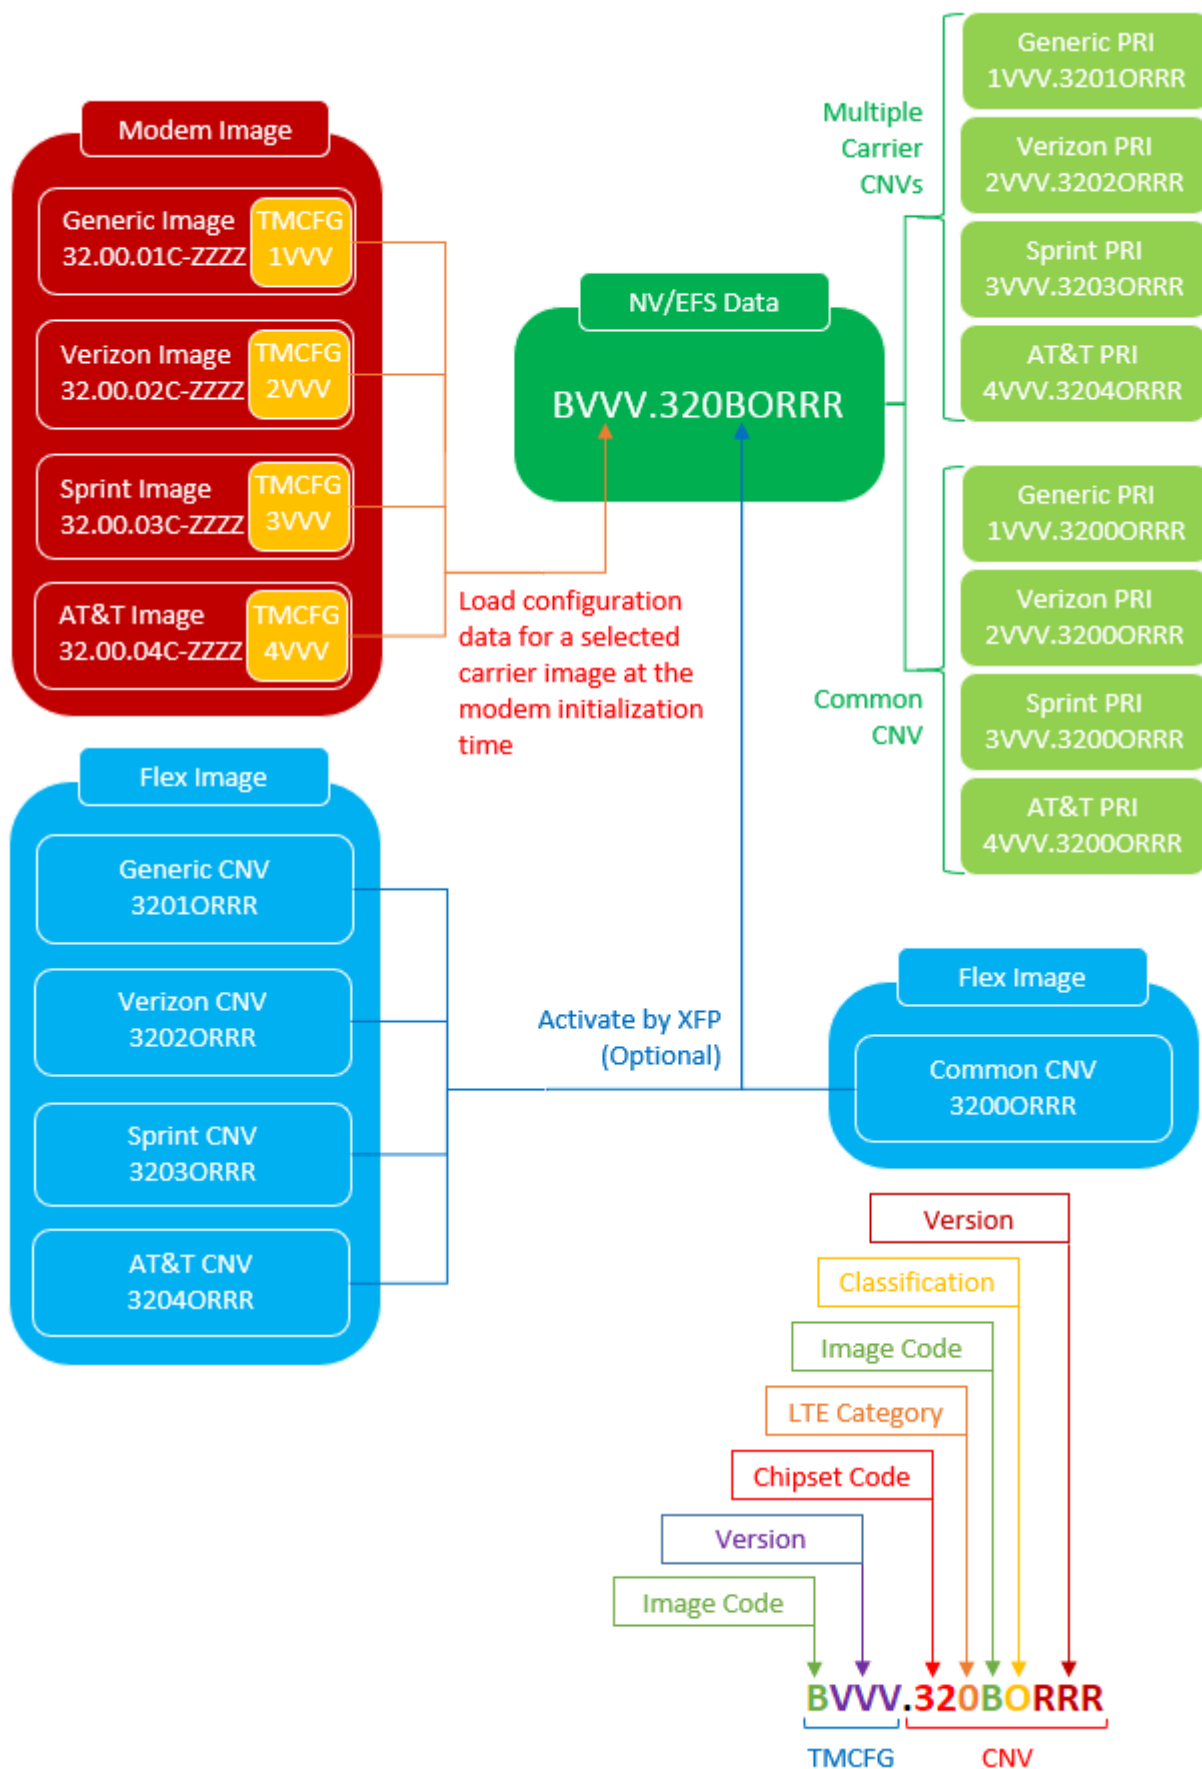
Modem Image

Generic Image
32.00.01C-ZZZZ
TMCFG
1VVV

Verizon Image
32.00.02C-ZZZZ
TMCFG
2VVV

Sprint Image
32.00.03C-ZZZZ
TMCFG
3VVV

AT&T Image
32.00.04C-ZZZZ
TMCFG
4VVV

NV/EFS Data

BVVV.320BORRR

Load configuration data for a selected carrier image at the modem initialization time

Multiple Carrier CNVs

Generic PRI
1VVV.3201ORRR

Verizon PRI
2VVV.3202ORRR

Sprint PRI
3VVV.3203ORRR

AT&T PRI
4VVV.3204ORRR

Common CNV

Generic PRI
1VVV.3200ORRR

Verizon PRI
2VVV.3200ORRR

Sprint PRI
3VVV.3200ORRR

AT&T PRI
4VVV.3200ORRR

Flex Image

Generic CNV
3201ORRR

Verizon CNV
3202ORRR

Sprint CNV
3203ORRR

AT&T CNV
3204ORRR

Activate by XFP
(Optional)

Flex Image

Common CNV
3200ORRR

Version

Classification

Image Code

LTE Category

Chipset Code

Version

Image Code

BVVV.320BORRR

TMCFG

CNV